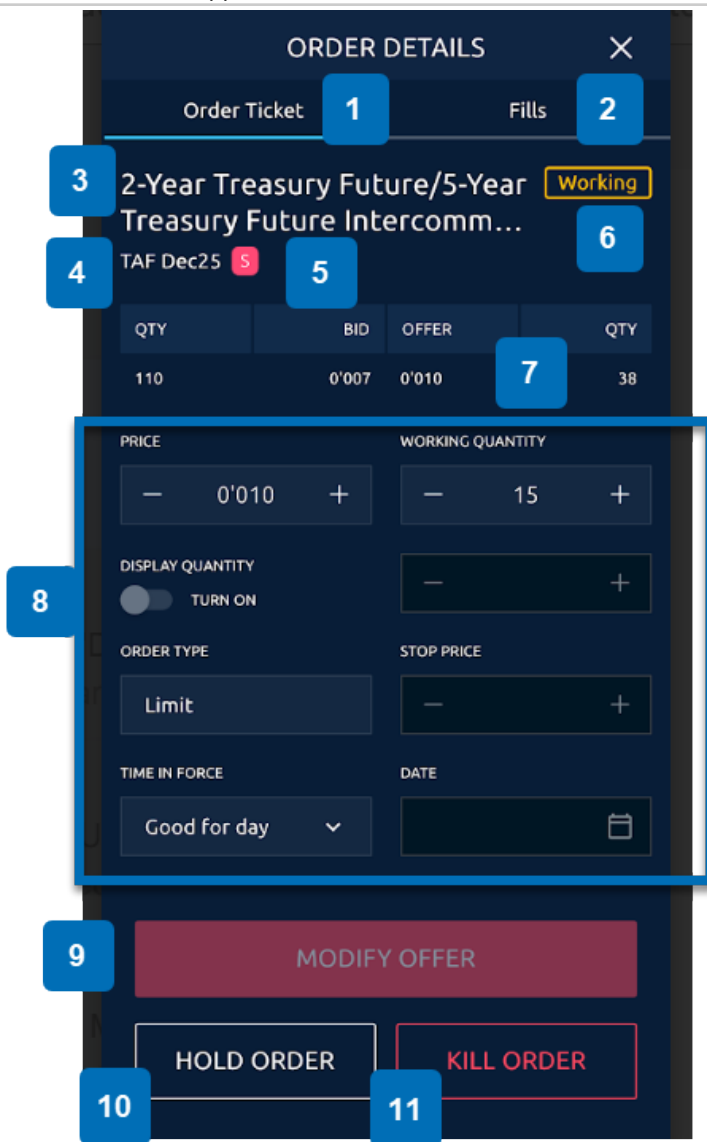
ORDER DETAILS ×

Order Ticket 1 Fills 2

3 2-Year Treasury Future/5-Year Treasury Future Intercomm... Working 6

4 TAF Dec25 S 5

| QTY | BID | OFFER | QTY |
|---|---|---|---|
| 110 | 0'007 | 0'010 | 38 |

7

PRICE
− 0'010 +

WORKING QUANTITY
− 15 +

8

DISPLAY QUANTITY
TURN ON
− +

ORDER TYPE
Limit

STOP PRICE
− +

TIME IN FORCE
Good for day

DATE

9 MODIFY OFFER

HOLD ORDER KILL ORDER

10 11